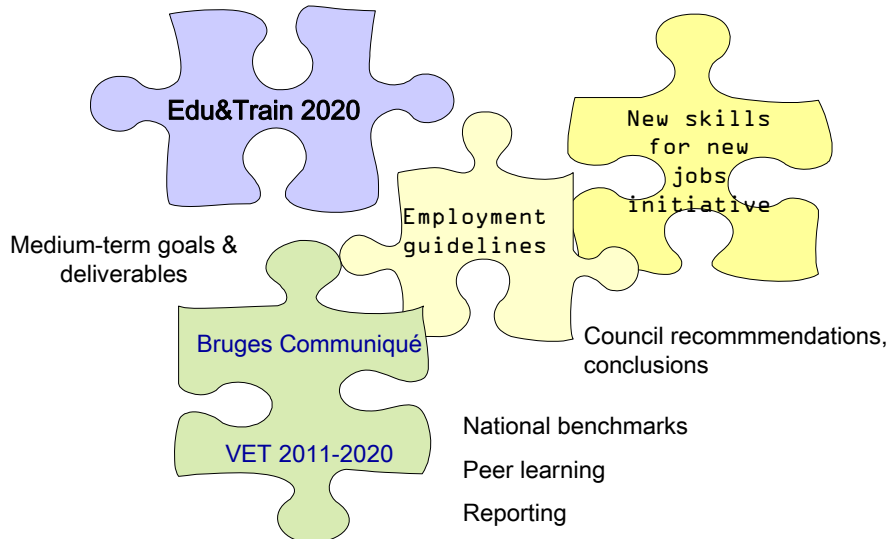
Edu&Train 2020

New skills for new jobs initiative

Employment guidelines

Medium-term goals & deliverables

Bruges Communiqué

VET 2011-2020

Council recommmendations, conclusions

National benchmarks

Peer learning

Reporting